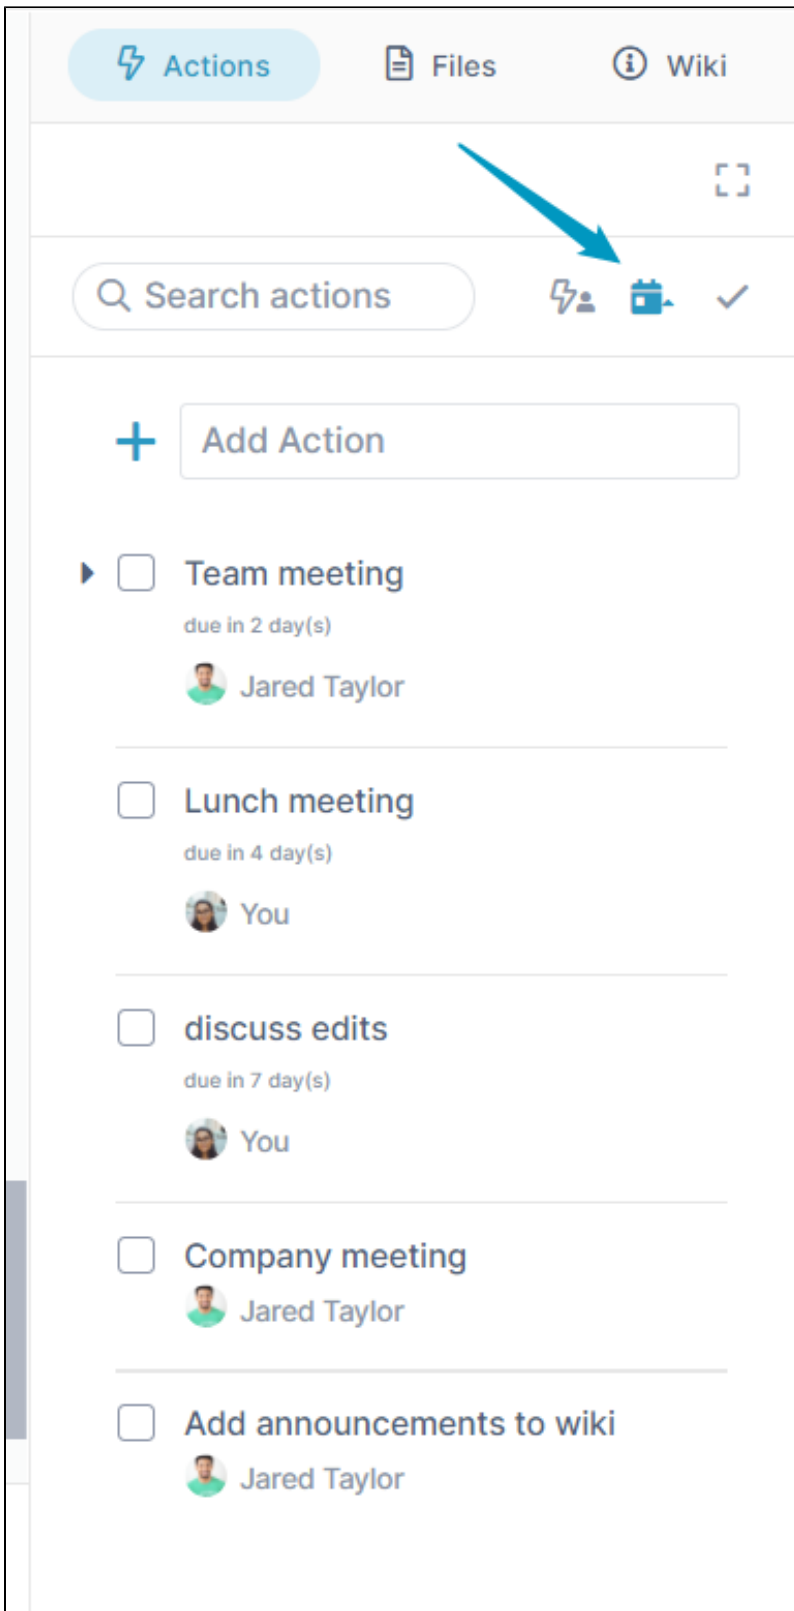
Actions Files Wiki

Search actions

Add Action

Team meeting
due in 2 day(s)
Jared Taylor

Lunch meeting
due in 4 day(s)
You

discuss edits
due in 7 day(s)
You

Company meeting
Jared Taylor

Add announcements to wiki
Jared Taylor